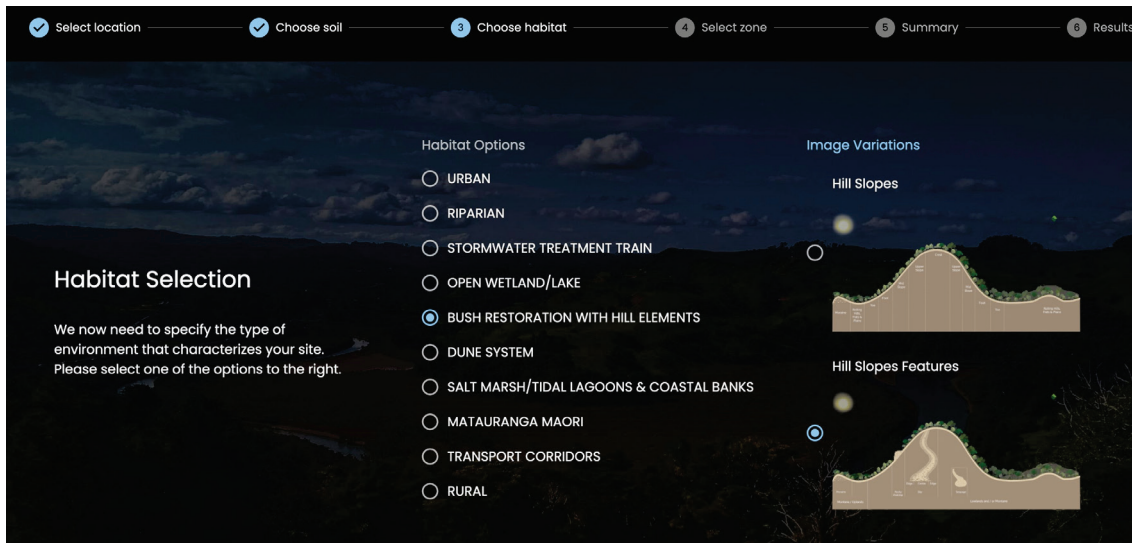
Select location
Choose soil
3 Choose habitat
4 Select zone
5 Summary
6 Results

Habitat Selection

We now need to specify the type of environment that characterizes your site. Please select one of the options to the right.

Habitat Options
URBAN
RIPARIAN
STORMWATER TREATMENT TRAIN
OPEN WETLAND/LAKE
BUSH RESTORATION WITH HILL ELEMENTS
DUNE SYSTEM
SALT MARSH/TIDAL LAGOONS & COASTAL BANKS
MATAURANGA MAORI
TRANSPORT CORRIDORS
RURAL

Image Variations
Hill Slopes
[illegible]
Hill Slopes Features
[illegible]